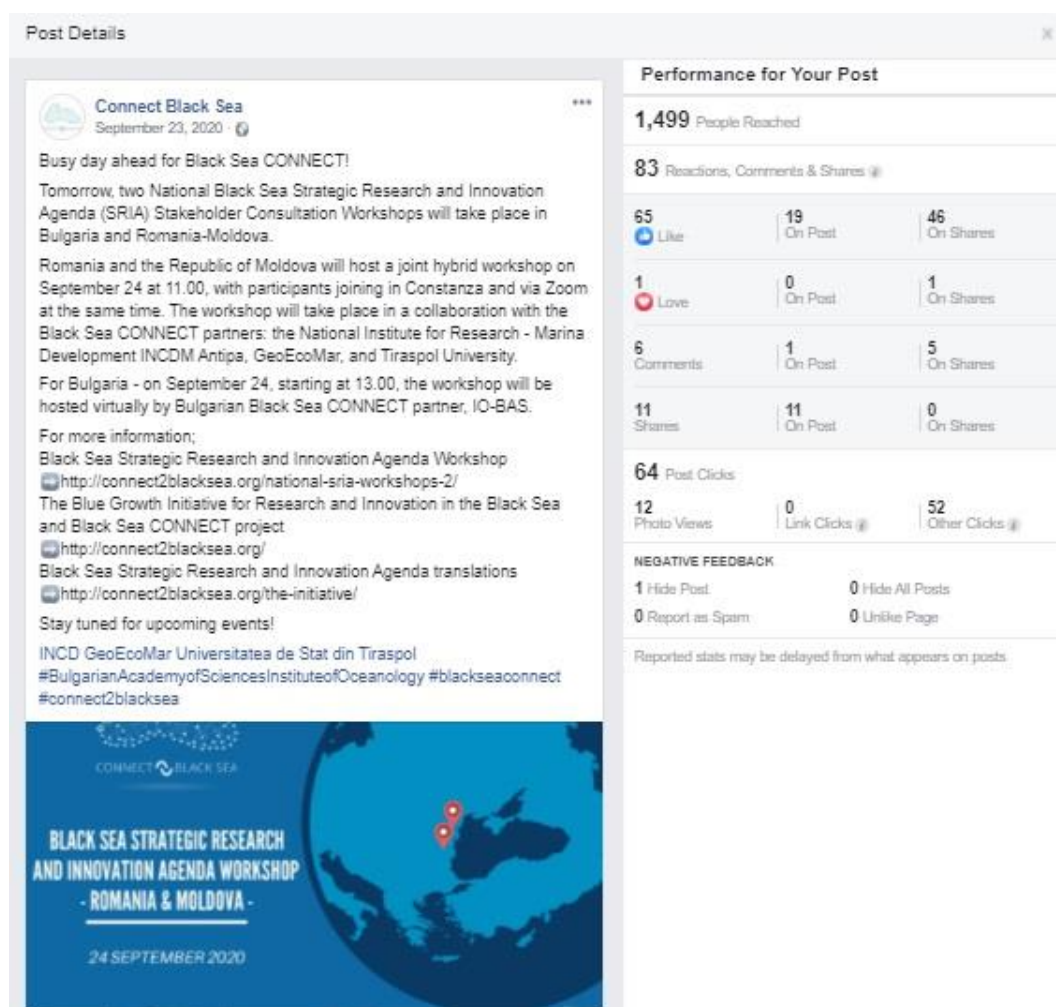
Post Details

Connect Black Sea
September 23, 2020 ·

Busy day ahead for Black Sea CONNECT!

Tomorrow, two National Black Sea Strategic Research and Innovation Agenda (SRIA) Stakeholder Consultation Workshops will take place in Bulgaria and Romania-Moldova.

Romania and the Republic of Moldova will host a joint hybrid workshop on September 24 at 11.00, with participants joining in Constanza and via Zoom at the same time. The workshop will take place in a collaboration with the Black Sea CONNECT partners: the National Institute for Research - Marina Development INCDM Antipa, GeoEcoMar, and Tiraspol University.

For Bulgaria - on September 24, starting at 13.00, the workshop will be hosted virtually by Bulgarian Black Sea CONNECT partner, IO-BAS.

For more information;
Black Sea Strategic Research and Innovation Agenda Workshop
http://connect2blacksea.org/national-sria-workshops-2/
The Blue Growth Initiative for Research and Innovation in the Black Sea and Black Sea CONNECT project
http://connect2blacksea.org/
Black Sea Strategic Research and Innovation Agenda translations
http://connect2blacksea.org/the-initiative/

Stay tuned for upcoming events!

INCD GeoEcoMar Universitatea de Stat din Tiraspol #BulgarianAcademyofSciencesInstituteofOceanology #blackseaconnect #connect2blacksea

CONNECT BLACK SEA

BLACK SEA STRATEGIC RESEARCH AND INNOVATION AGENDA WORKSHOP - ROMANIA & MOLDOVA -

24 SEPTEMBER 2020

Performance for Your Post

1,499 People Reached

83 Reactions, Comments & Shares

| 65 Like | 19 On Post | 46 On Shares |
|---|---|---|
| 1 Love | 0 On Post | 1 On Shares |
| 6 Comments | 1 On Post | 5 On Shares |
| 11 Shares | 11 On Post | 0 On Shares |

64 Post Clicks

| 12 Photo Views | 0 Link Clicks | 52 Other Clicks |
|---|---|---|

NEGATIVE FEEDBACK
1 Hide Post
0 Hide All Posts
0 Report as Spam
0 Unlike Page

Reported stats may be delayed from what appears on posts